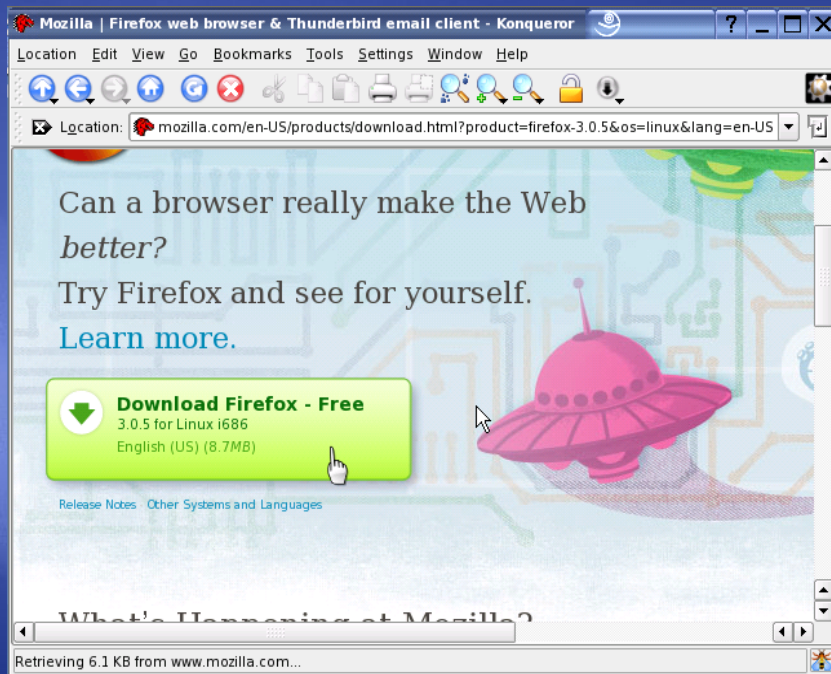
Mozilla | Firefox web browser & Thunderbird email client - Konqueror

Location Edit View Go Bookmarks Tools Settings Window Help

Location: mozilla.com/en-US/products/download.html?product=firefox-3.0.5&os=linux&lang=en-US

Can a browser really make the Web *better?*
Try Firefox and see for yourself.
Learn more.

Download Firefox - Free
3.0.5 for Linux i686
English (US) (8.7MB)

Release Notes Other Systems and Languages

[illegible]

Retrieving 6.1 KB from www.mozilla.com...